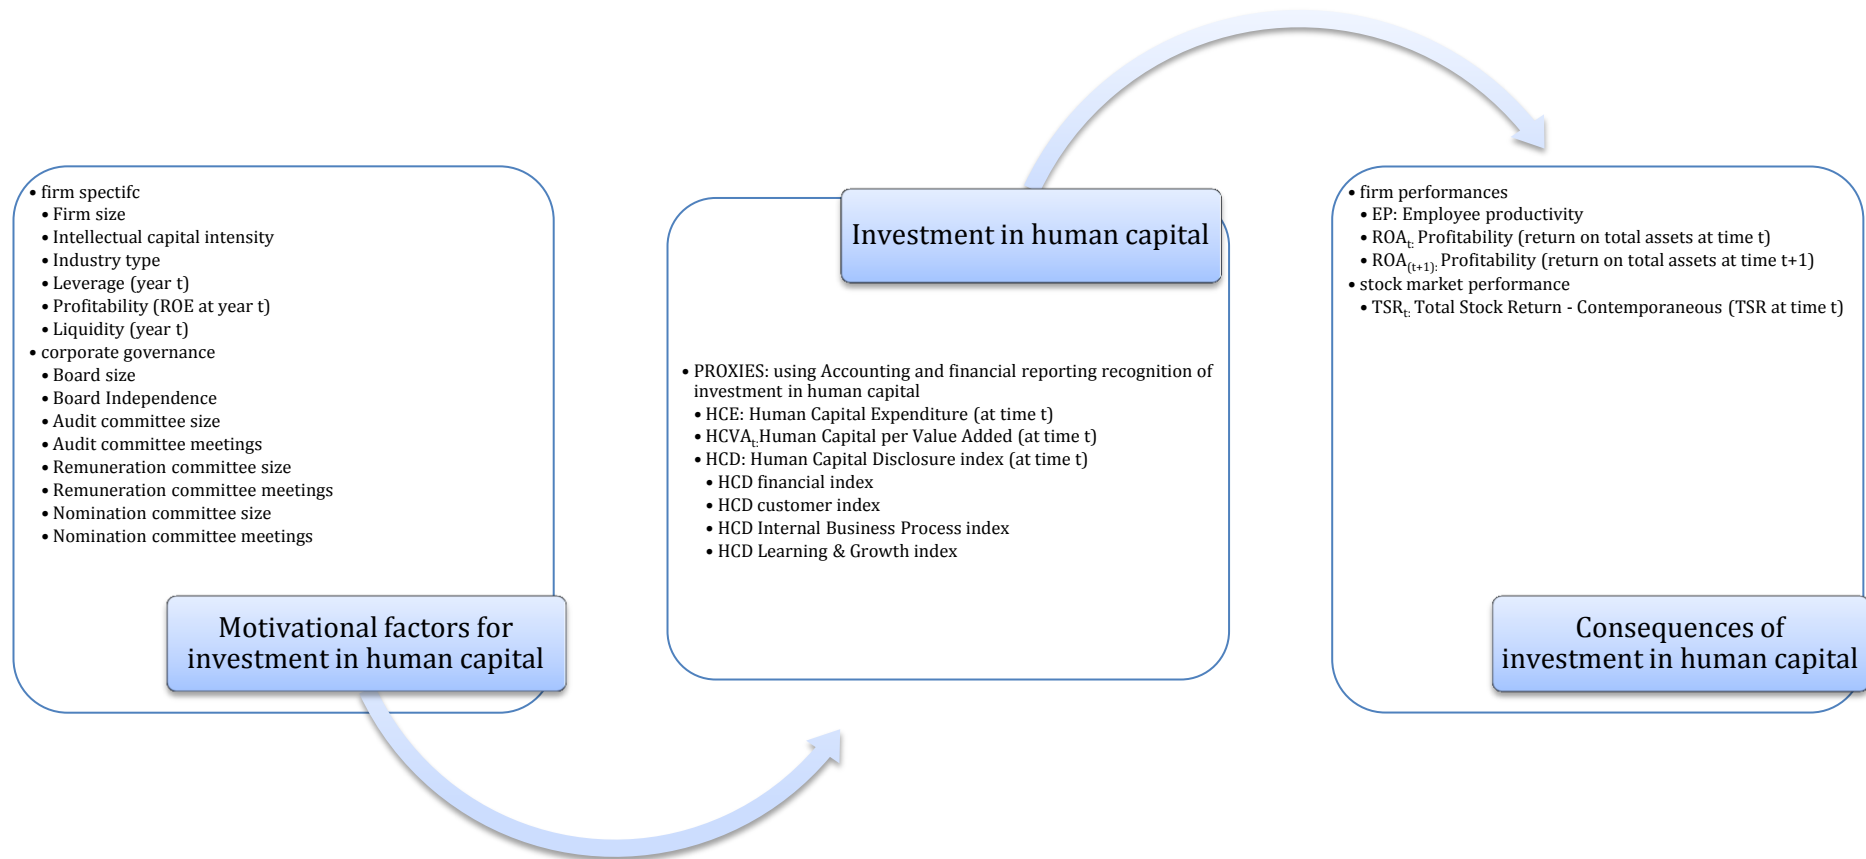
• firm spectifc
• Firm size
• Intellectual capital intensity
• Industry type
• Leverage (year t)
• Profitability (ROE at year t)
• Liquidity (year t)
• corporate governance
• Board size
• Board Independence
• Audit committee size
• Audit committee meetings
• Remuneration committee size
• Remuneration committee meetings
• Nomination committee size
• Nomination committee meetings

Motivational factors for investment in human capital

Investment in human capital

• PROXIES: using Accounting and financial reporting recognition of investment in human capital
• HCE: Human Capital Expenditure (at time t)
• HCVA$_{t:}$Human Capital per Value Added (at time t)
• HCD: Human Capital Disclosure index (at time t)
• HCD financial index
• HCD customer index
• HCD Internal Business Process index
• HCD Learning & Growth index

• firm performances
• EP: Employee productivity
• ROA$_{t:}$ Profitability (return on total assets at time t)
• ROA$_{(t+1):}$ Profitability (return on total assets at time t+1)
• stock market performance
• TSR$_{t:}$ Total Stock Return - Contemporaneous (TSR at time t)

Consequences of investment in human capital